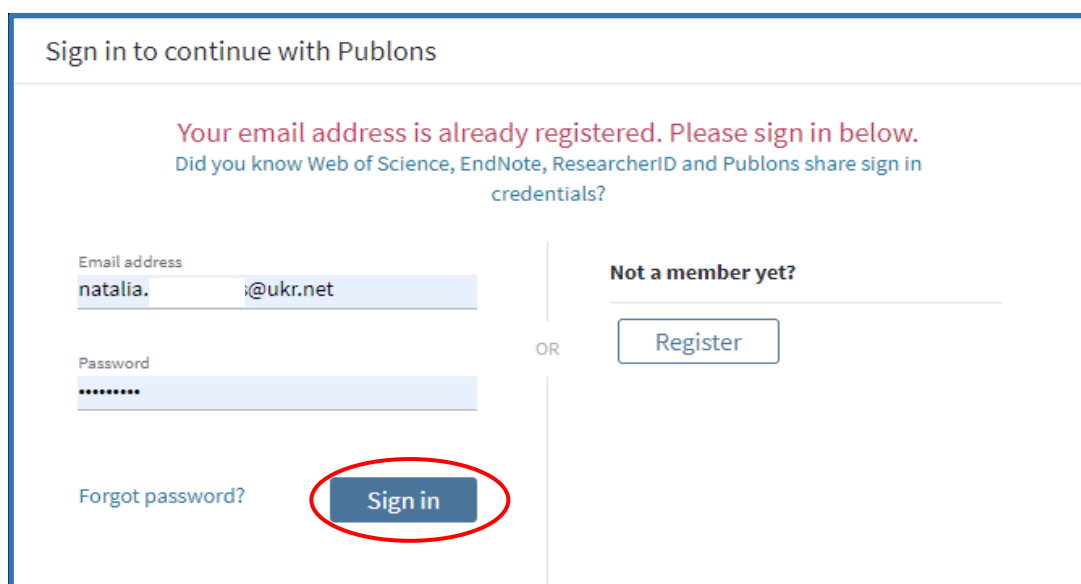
Sign in to continue with Publons

Your email address is already registered. Please sign in below.
Did you know Web of Science, EndNote, ResearcherID and Publons share sign in credentials?

Email address
natalia.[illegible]s@ukr.net

Password
•••••••••

Forgot password?

Sign in

OR

Not a member yet?

Register